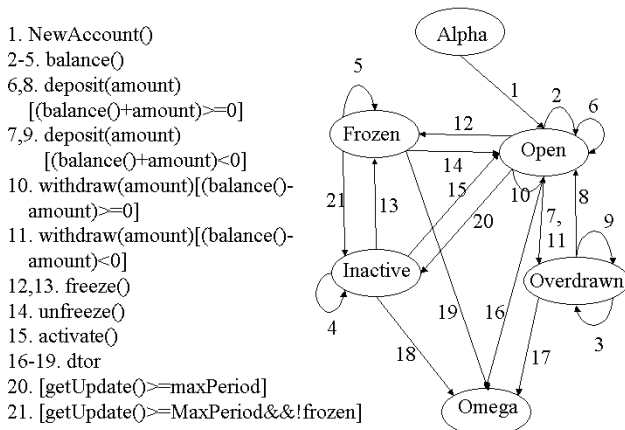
1. NewAccount()
2-5. balance()
6,8. deposit(amount) [(balance()+amount)>=0]
7,9. deposit(amount) [(balance()+amount)<0]
10. withdraw(amount)[(balance()-amount)>=0]
11. withdraw(amount)[(balance()-amount)<0]
12,13. freeze()
14. unfreeze()
15. activate()
16-19. dtor
20. [getUpdate()>=maxPeriod]
21. [getUpdate()>=MaxPeriod&&!frozen]

Alpha
1
2
6
5
Frozen
12
Open
14
21
13
15
10
20
7, 11
8
9
Inactive
Overdrawn
4
19
16
3
18
17
Omega